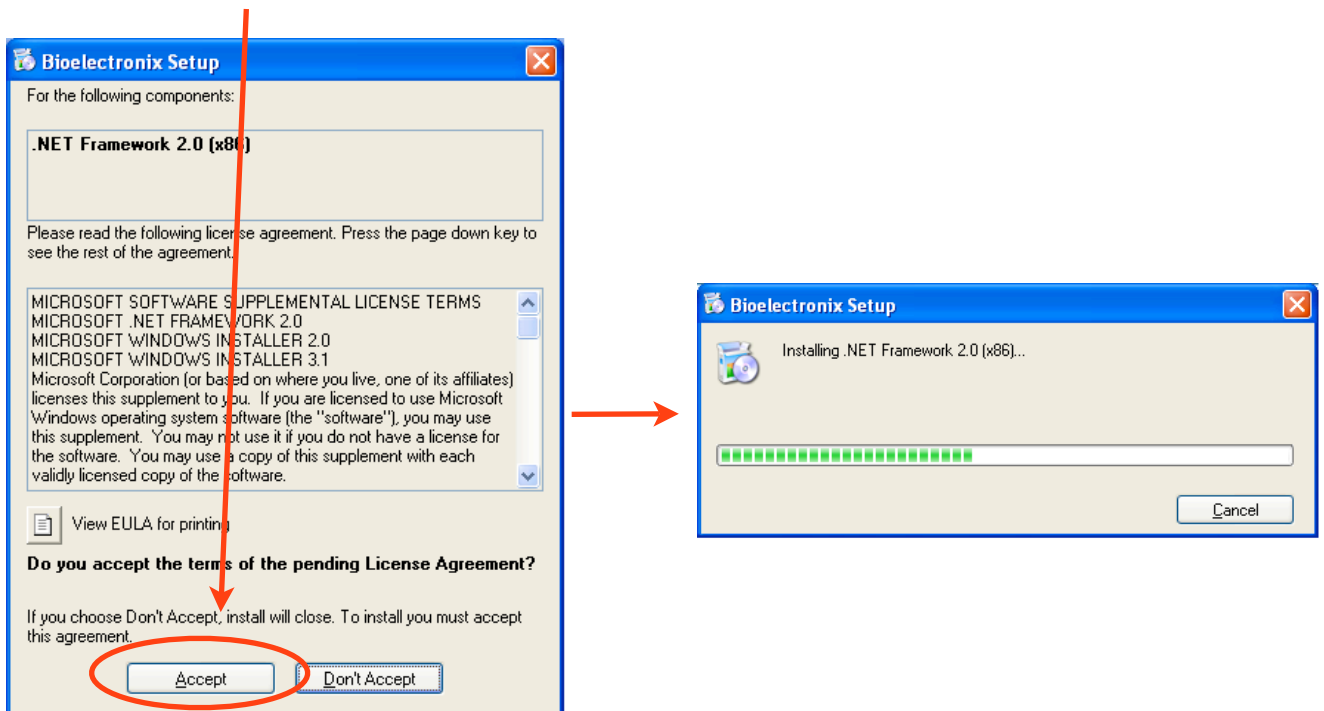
Bioelectronix Setup

For the following components:

.NET Framework 2.0 (x86)

Please read the following license agreement. Press the page down key to see the rest of the agreement.

MICROSOFT SOFTWARE SUPPLEMENTAL LICENSE TERMS
MICROSOFT .NET FRAMEWORK 2.0
MICROSOFT WINDOWS INSTALLER 2.0
MICROSOFT WINDOWS INSTALLER 3.1
Microsoft Corporation (or based on where you live, one of its affiliates) licenses this supplement to you. If you are licensed to use Microsoft Windows operating system software (the "software"), you may use this supplement. You may not use it if you do not have a license for the software. You may use a copy of this supplement with each validly licensed copy of the software.

View EULA for printing

Do you accept the terms of the pending License Agreement?

If you choose Don't Accept, install will close. To install you must accept this agreement.

Accept

Don't Accept

Bioelectronix Setup

Installing .NET Framework 2.0 (x86)...

Cancel